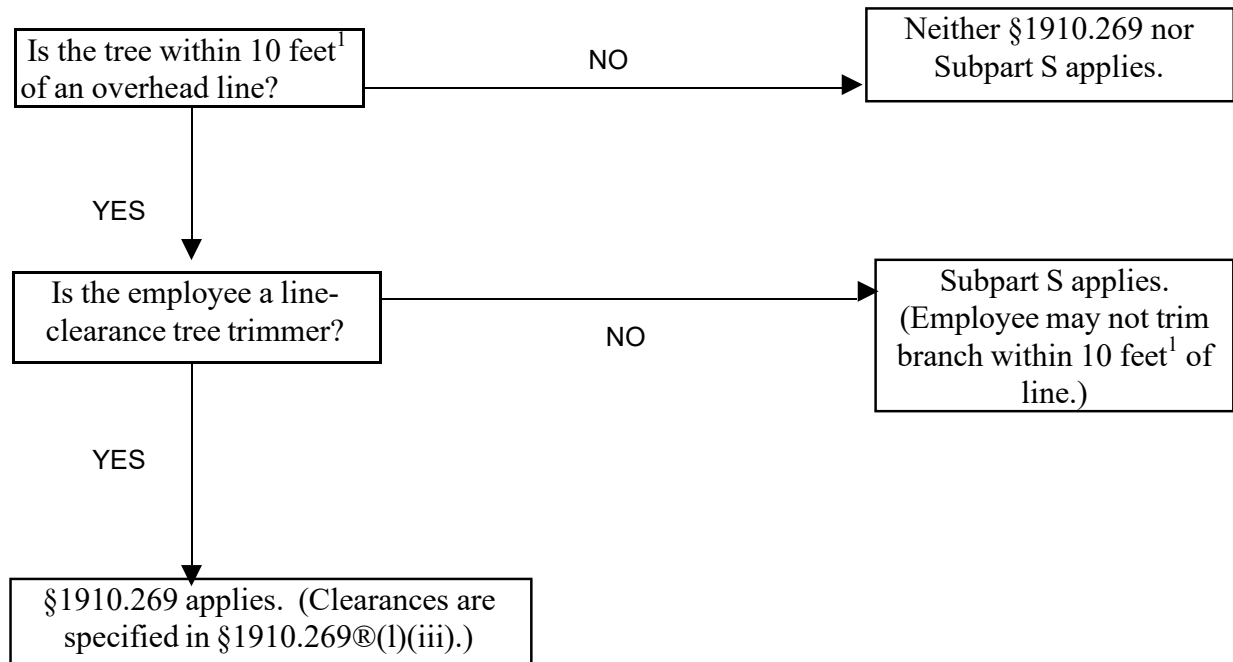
Is the tree within 10 feet$^1$ of an overhead line?

NO

Neither §1910.269 nor Subpart S applies.

YES

Is the employee a line-clearance tree trimmer?

NO

Subpart S applies. (Employee may not trim branch within 10 feet$^1$ of line.)

YES

§1910.269 applies. (Clearances are specified in §1910.269®(l)(iii).)